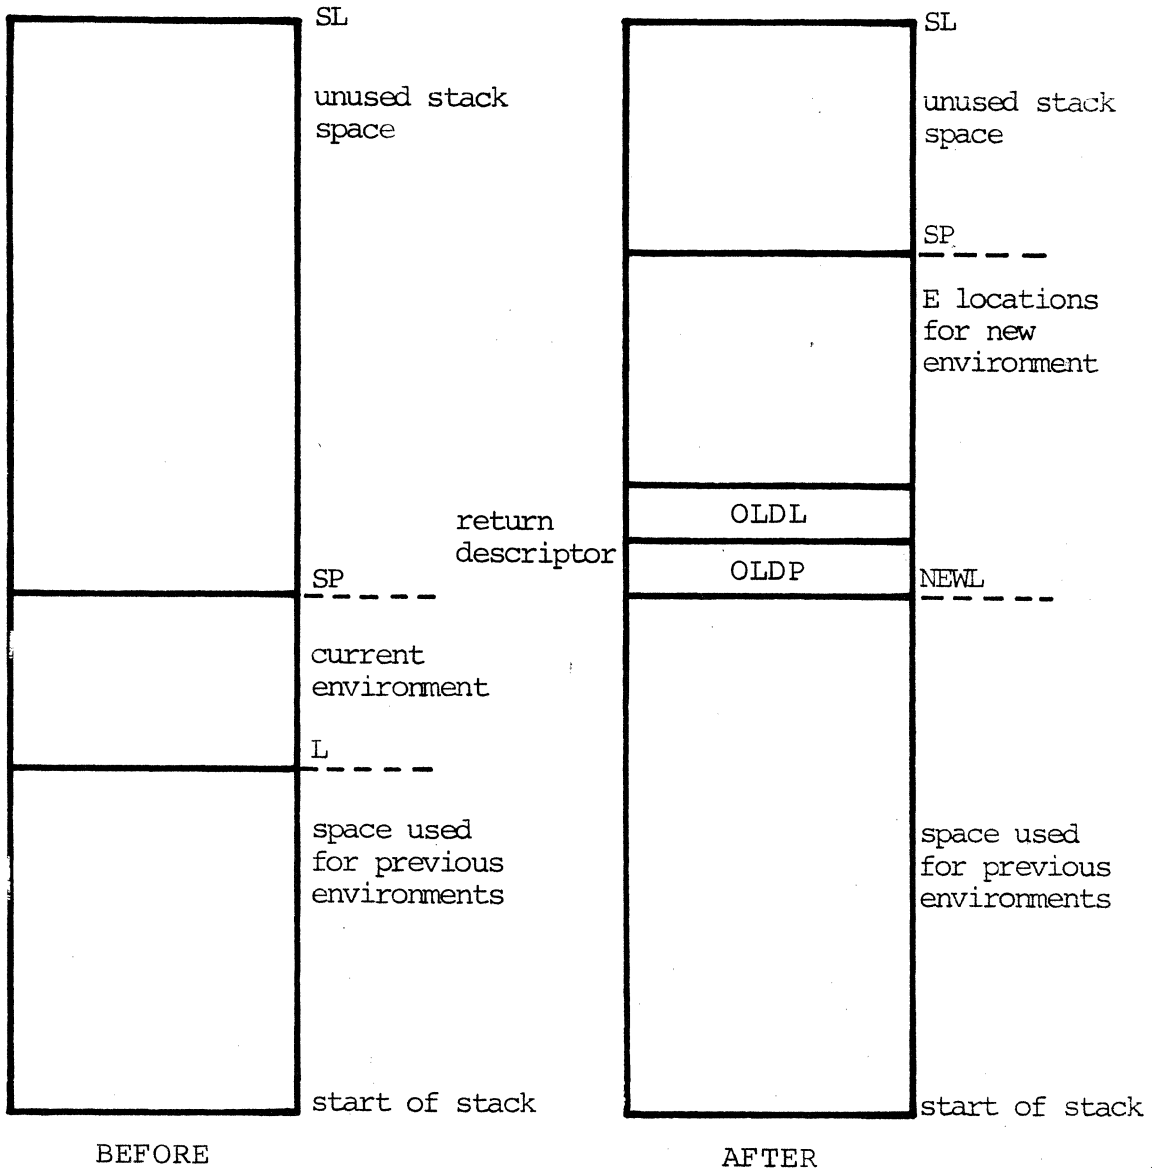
SL

unused stack space

SP

current environment

L

space used for previous environments

start of stack

BEFORE

SL

unused stack space

SP

E locations for new environment

return descriptor

OLDL

OLDP

NEWL

space used for previous environments

start of stack

AFTER